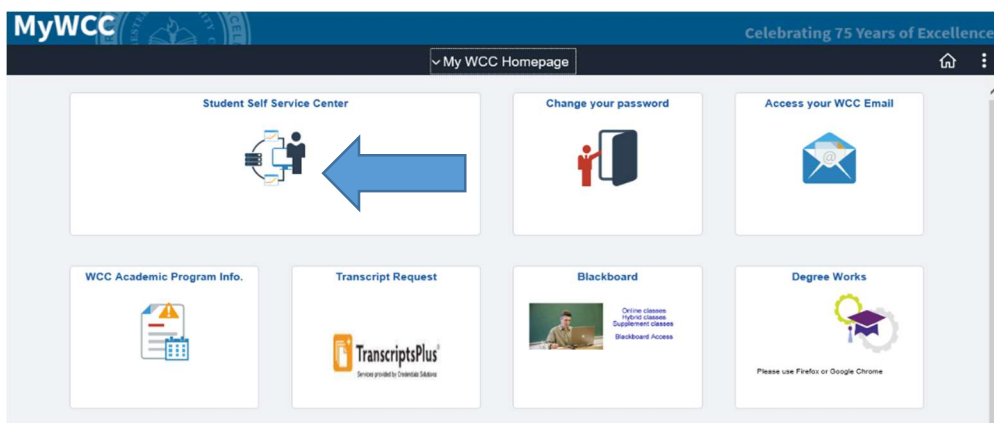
MyWCC

Celebrating 75 Years of Excellence

My WCC Homepage

Student Self Service Center

Change your password

Access your WCC Email

WCC Academic Program Info.

Transcript Request

TranscriptsPlus
Services provided by Credentials Solutions

Blackboard

Online classes
Hybrid classes
Supplement classes
Blackboard Access

Degree Works

Please use Firefox or Google Chrome